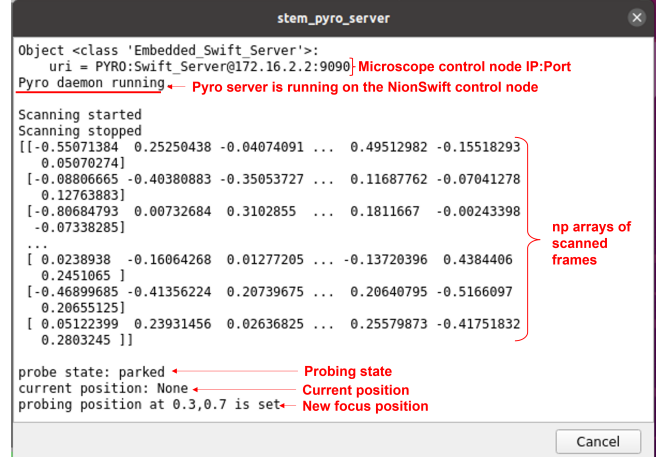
stem_pyro_server

Object <class 'Embedded_Swift_Server'>:
uri = PYRO:Swift_Server@172.16.2.2:9090
Microscope control node IP:Port
Pyro daemon running
Pyro server is running on the NionSwift control node

Scanning started
Scanning stopped
[[-0.55071384 0.25250438 -0.04074091 ... 0.49512982 -0.15518293 0.05070274]
[-0.08806665 -0.40380883 -0.35053727 ... 0.11687762 -0.07041278 0.12763883]
[-0.80684793 0.00732684 0.3102855 ... 0.1811667 -0.00243398 -0.07338285]
...
[ 0.0238938 -0.16064268 0.01277205 ... -0.13720396 0.4384406 0.2451065 ]
[-0.46899685 -0.41356224 0.20739675 ... 0.20640795 -0.5166097 0.20655125]
[ 0.05122399 0.23931456 0.02636825 ... 0.25579873 -0.41751832 0.2803245 ]]
np arrays of scanned frames

probe state: parked
Probing state
current position: None
Current position
probing position at 0.3,0.7 is set
New focus position

Cancel